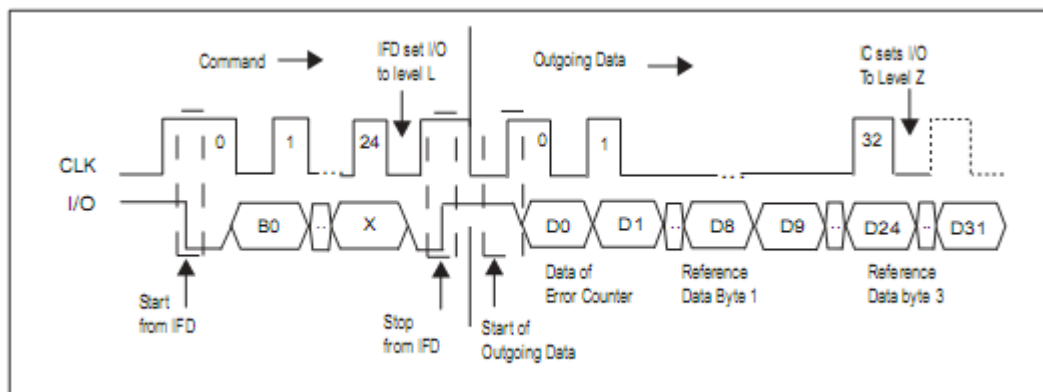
Command

IFD set I/O to level L

Outgoing Data

IC sets I/O To Level Z

0

1

24

0

1

32

CLK

I/O

B0

X

D0

D1

D8

D9

D24

D31

Start from IFD

Stop from IFD

Start of Outgoing Data

Data of Error Counter

Reference Data Byte 1

Reference Data byte 3